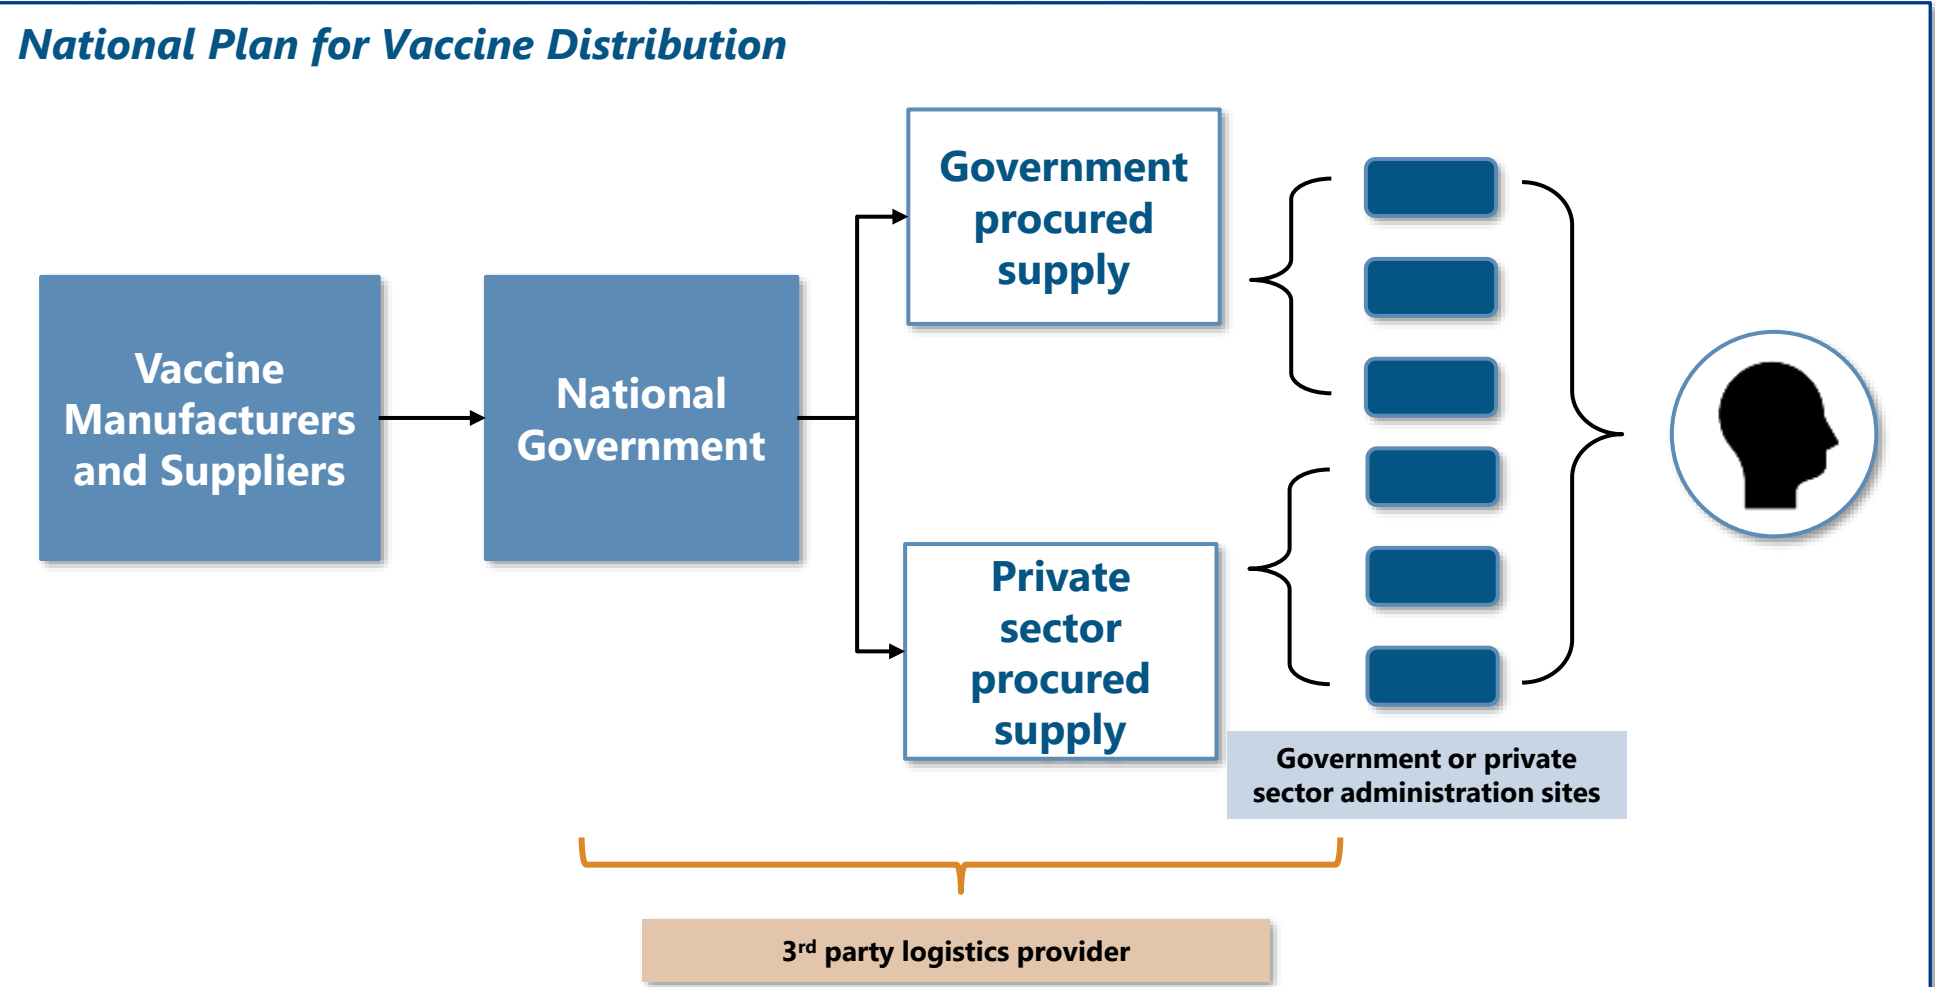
National Plan for Vaccine Distribution

Vaccine Manufacturers and Suppliers

National Government

Government procured supply

Private sector procured supply

Government or private sector administration sites

3$^{rd}$ party logistics provider